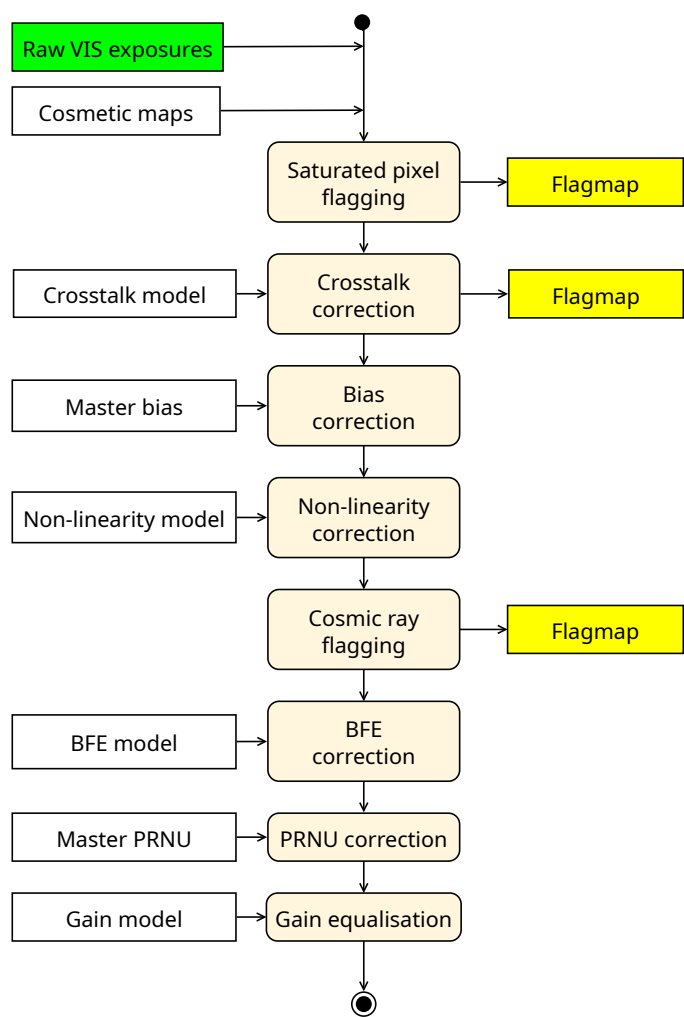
Raw VIS exposures

Cosmetic maps

Saturated pixel flagging

Flagmap

Crosstalk model

Crosstalk correction

Flagmap

Master bias

Bias correction

Non-linearity model

Non-linearity correction

Cosmic ray flagging

Flagmap

BFE model

BFE correction

Master PRNU

PRNU correction

Gain model

Gain equalisation